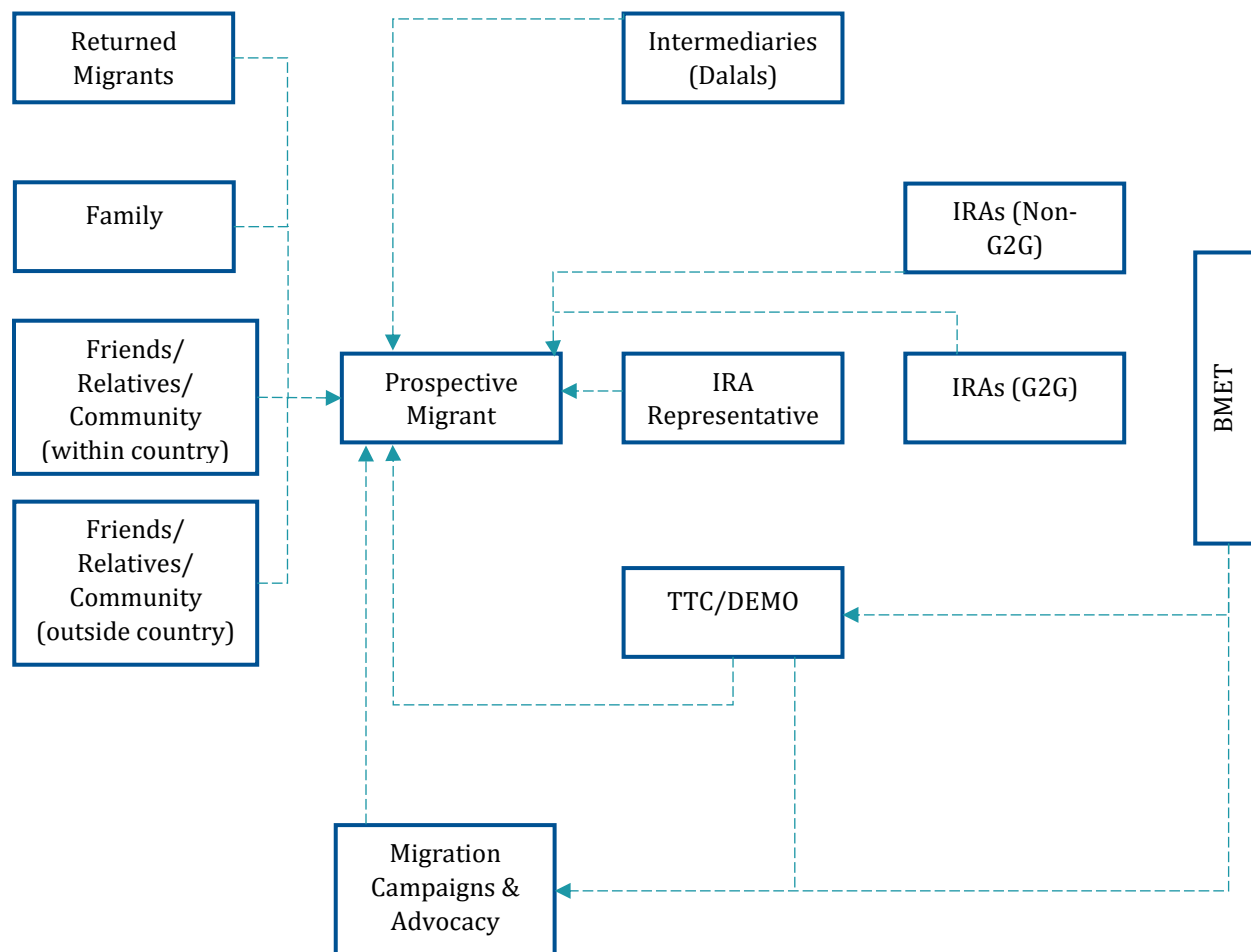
Returned Migrants

Intermediaries (Dalals)

Family

IRAs (Non-G2G)

BMET

Friends/ Relatives/ Community (within country)

Prospective Migrant

IRA Representative

IRAs (G2G)

Friends/ Relatives/ Community (outside country)

TTC/DEMO

Migration Campaigns & Advocacy